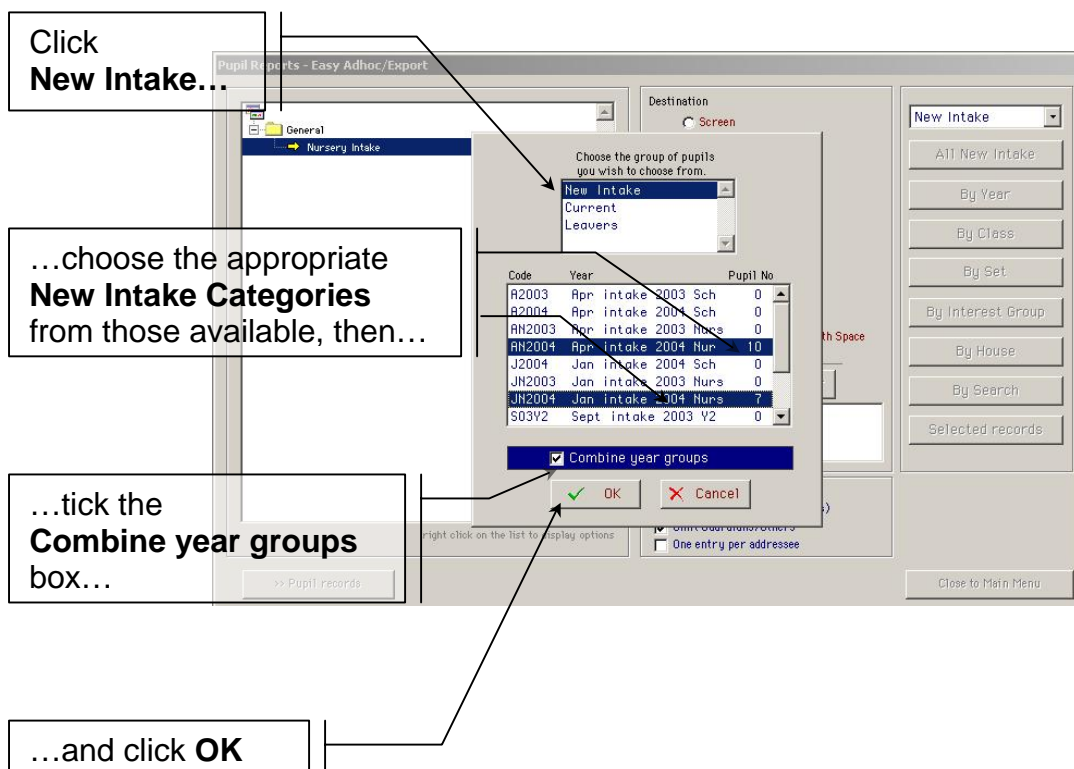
Click **New Intake…**

Pupil Reports - Easy Adhoc/Export

General

Nursery Intake

Destination

Screen

New Intake

All New Intake

By Year

By Class

By Set

By Interest Group

By House

By Search

Selected records

Choose the group of pupils you wish to choose from.

New Intake
Current
Leavers

| Code | Year | Pupil No |
|---|---|---|
| A2003 | Apr intake 2003 Sch | 0 |
| A2004 | Apr intake 2004 Sch | 0 |
| AN2003 | Apr intake 2003 Nurs | 0 |
| AN2004 | Apr intake 2004 Nur | 10 |
| J2004 | Jan intake 2004 Sch | 0 |
| JN2003 | Jan intake 2003 Nurs | 0 |
| JN2004 | Jan intake 2004 Nurs | 7 |
| S03Y2 | Sept intake 2003 Y2 | 0 |

Combine year groups

OK

Cancel

th Space

…choose the appropriate **New Intake Categories** from those available, then…

…tick the **Combine year groups** box…

right click on the list to display options

One entry per addressee

>> Pupil records

Close to Main Menu

…and click **OK**